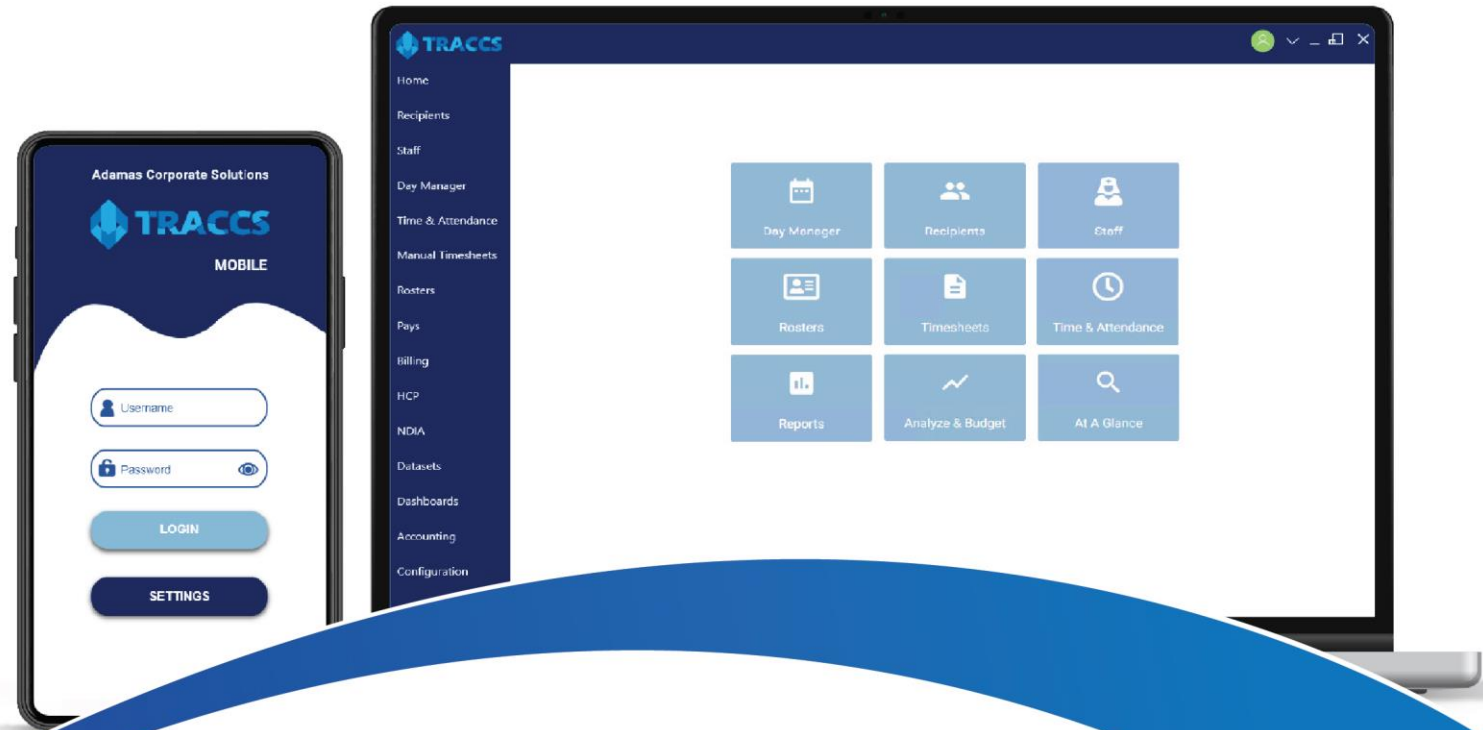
Adamas Corporate Solutions

TRACCS

MOBILE

Username

Password

LOGIN

SETTINGS

TRACCS

Home

Recipients

Staff

Day Manager

Time & Attendance

Manual Timesheets

Rosters

Pays

Billing

HCP

NDIA

Datasets

Dashboards

Accounting

Configuration

Day Manager

Recipients

Staff

Rosters

Timesheets

Time & Attendance

Reports

Analyze & Budget

At A Glance